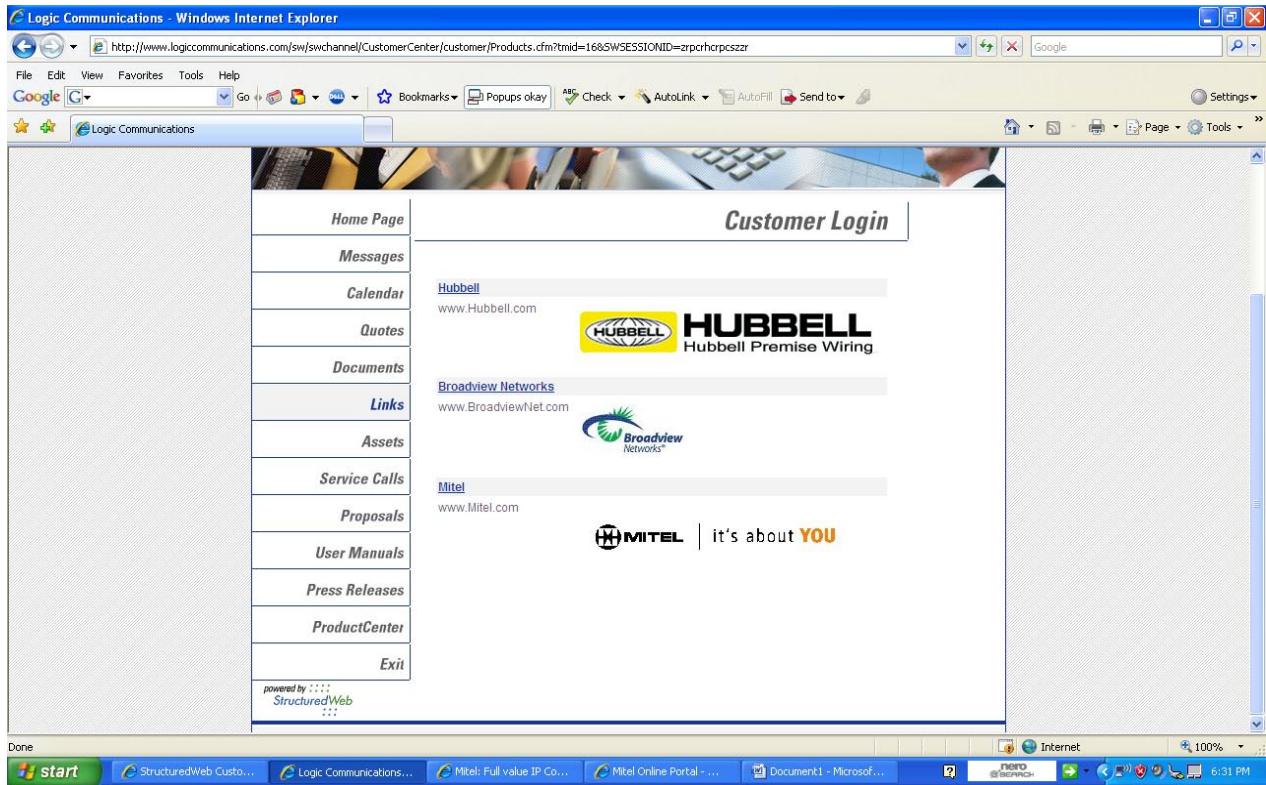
Logic Communications - Windows Internet Explorer

http://www.logiccommunications.com/sw/swchannel/CustomerCenter/customer/Products.cfm?tmid=16&SWSESSIONID=zrpcrhcrpcszzr

Google

File Edit View Favorites Tools Help

Google G Go Bookmarks Popups okay Check AutoLink AutoFill Send to Settings

Logic Communications

Page Tools

Home Page
Messages
Calendar
Quotes
Documents
Links
Assets
Service Calls
Proposals
User Manuals
Press Releases
ProductCenter
Exit

powered by StructuredWeb

Customer Login

Hubbell
www.Hubbell.com
HUBBELL HUBBELL Hubbell Premise Wiring

Broadview Networks
www.BroadviewNet.com
Broadview Networks

Mitel
www.Mitel.com
MITEL it's about YOU

Done

Internet 100%

start StructuredWeb Custo... Logic Communications... Mitel: Full value IP Co... Mitel Online Portal - ... Document1 - Microsof... nero SEARCH 6:31 PM